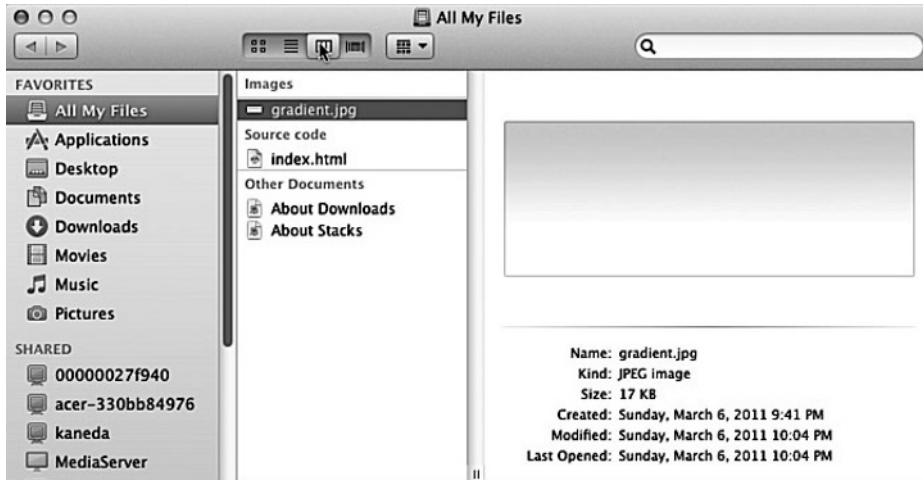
All My Files

FAVORITES
All My Files
Applications
Desktop
Documents
Downloads
Movies
Music
Pictures

SHARED
00000027f940
acer-330bb84976
kaneda
MediaServer

Images
gradient.jpg
Source code
index.html
Other Documents
About Downloads
About Stacks

Name: gradient.jpg
Kind: JPEG image
Size: 17 KB
Created: Sunday, March 6, 2011 9:41 PM
Modified: Sunday, March 6, 2011 10:04 PM
Last Opened: Sunday, March 6, 2011 10:04 PM